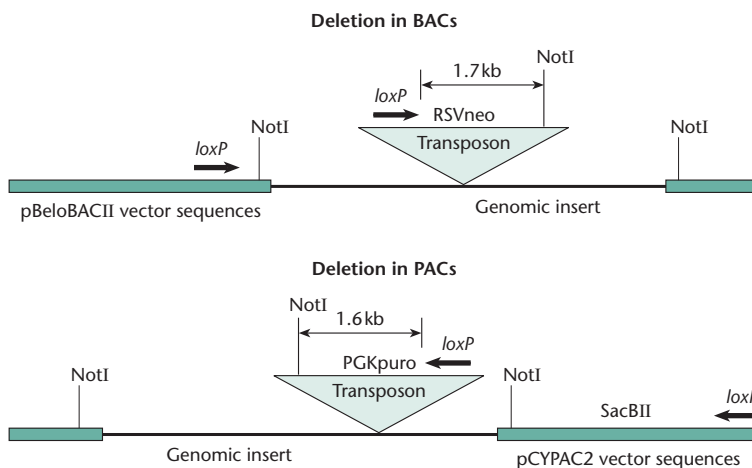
Deletion in BACs

1.7 kb

NotI

loxP

RSVneo

NotI

NotI

loxP

Transposon

pBeloBACII vector sequences

Genomic insert

Deletion in PACs

NotI

1.6 kb

loxP

PGKpuro

NotI

NotI

Transposon

SacBII

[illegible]

Genomic insert

pCYPAC2 vector sequences